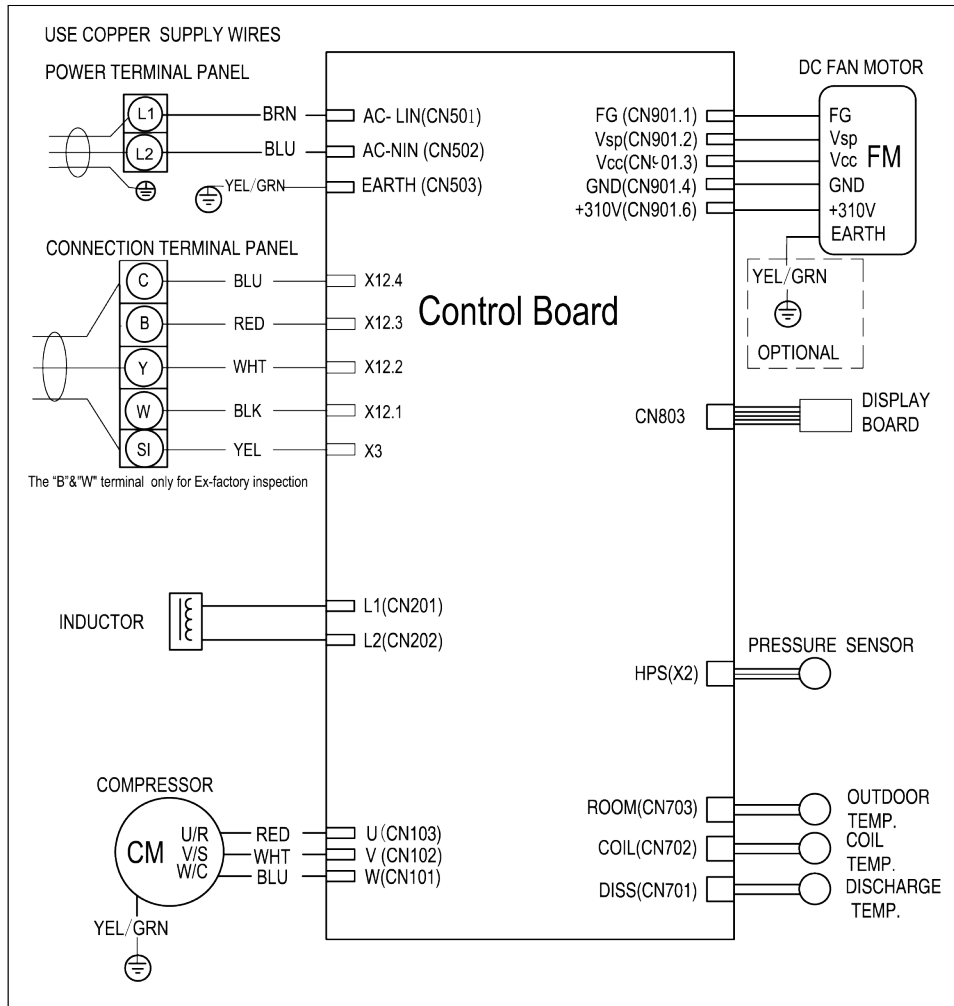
USE COPPER SUPPLY WIRES

POWER TERMINAL PANEL

L1

L2

BRN

BLU

YEL/GRN

AC- LIN(CN501)

AC-NIN (CN502)

EARTH (CN503)

CONNECTION TERMINAL PANEL

C

B

Y

W

SI

BLU

RED

WHT

BLK

YEL

X12.4

X12.3

X12.2

X12.1

X3

The "B"&"W" terminal only for Ex-factory inspection

Control Board

DC FAN MOTOR

FG (CN901.1)

Vsp(CN901.2)

Vcc(CN901.3)

GND(CN901.4)

+310V(CN901.6)

FG

Vsp

Vcc

GND

+310V

EARTH

FM

YEL/GRN

OPTIONAL

CN803

DISPLAY BOARD

INDUCTOR

L1(CN201)

L2(CN202)

PRESSURE SENSOR

HPS(X2)

COMPRESSOR

CM

U/R

V/S

W/C

RED

WHT

BLU

U (CN103)

V (CN102)

W(CN101)

YEL/GRN

ROOM(CN703)

COIL(CN702)

DISS(CN701)

OUTDOOR TEMP.

COIL TEMP.

DISCHARGE TEMP.